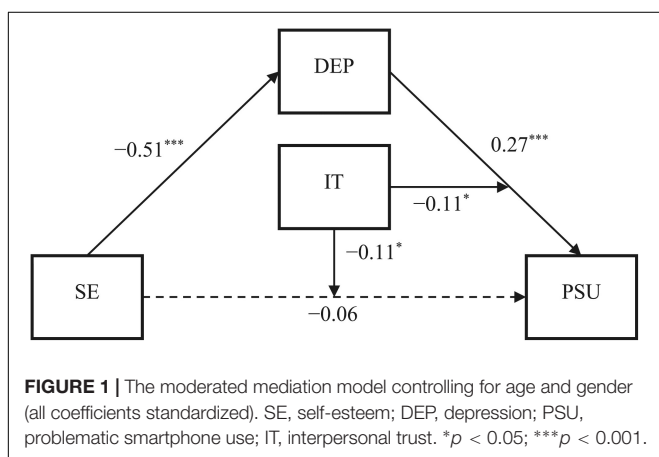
DEP

$-0.51^{***}$

$0.27^{***}$

IT

$-0.11^{*}$

$-0.11^{*}$

SE

PSU

$-0.06$

**FIGURE 1 |** The moderated mediation model controlling for age and gender (all coefficients standardized). SE, self-esteem; DEP, depression; PSU, problematic smartphone use; IT, interpersonal trust. $^{*}p < 0.05$; $^{***}p < 0.001$.